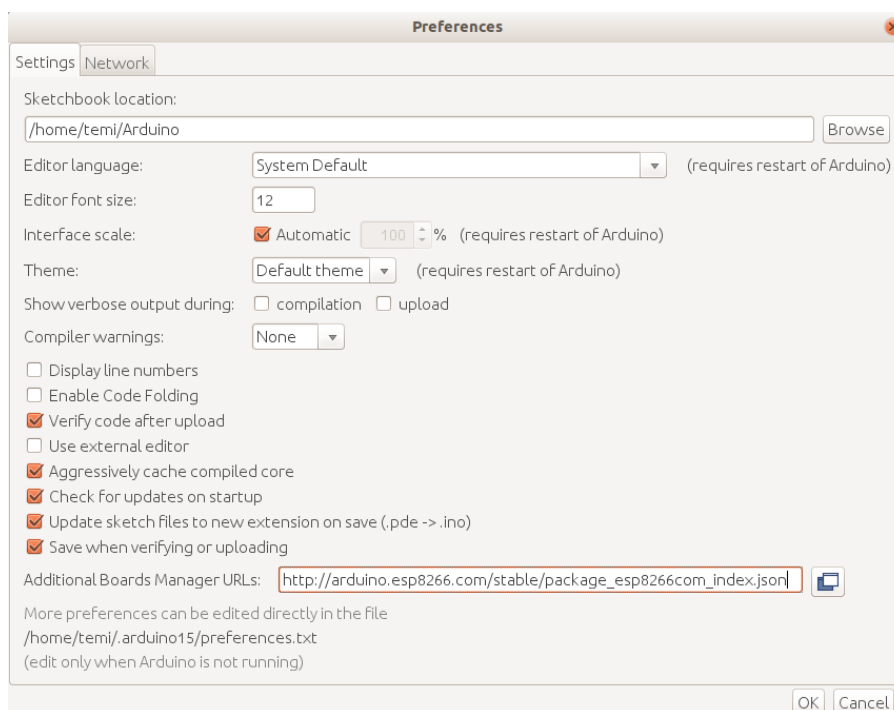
Preferences

Settings Network

Sketchbook location:

/home/temi/Arduino

Browse

Editor language: System Default (requires restart of Arduino)

Editor font size: 12

Interface scale: Automatic 100 % (requires restart of Arduino)

Theme: Default theme (requires restart of Arduino)

Show verbose output during: compilation upload

Compiler warnings: None

Display line numbers

Enable Code Folding

Verify code after upload

Use external editor

Aggressively cache compiled core

Check for updates on startup

Update sketch files to new extension on save (.pde -> .ino)

Save when verifying or uploading

Additional Boards Manager URLs: http://arduino.esp8266.com/stable/package_esp8266com_index.json

More preferences can be edited directly in the file

/home/temi/.arduino15/preferences.txt

(edit only when Arduino is not running)

OK Cancel